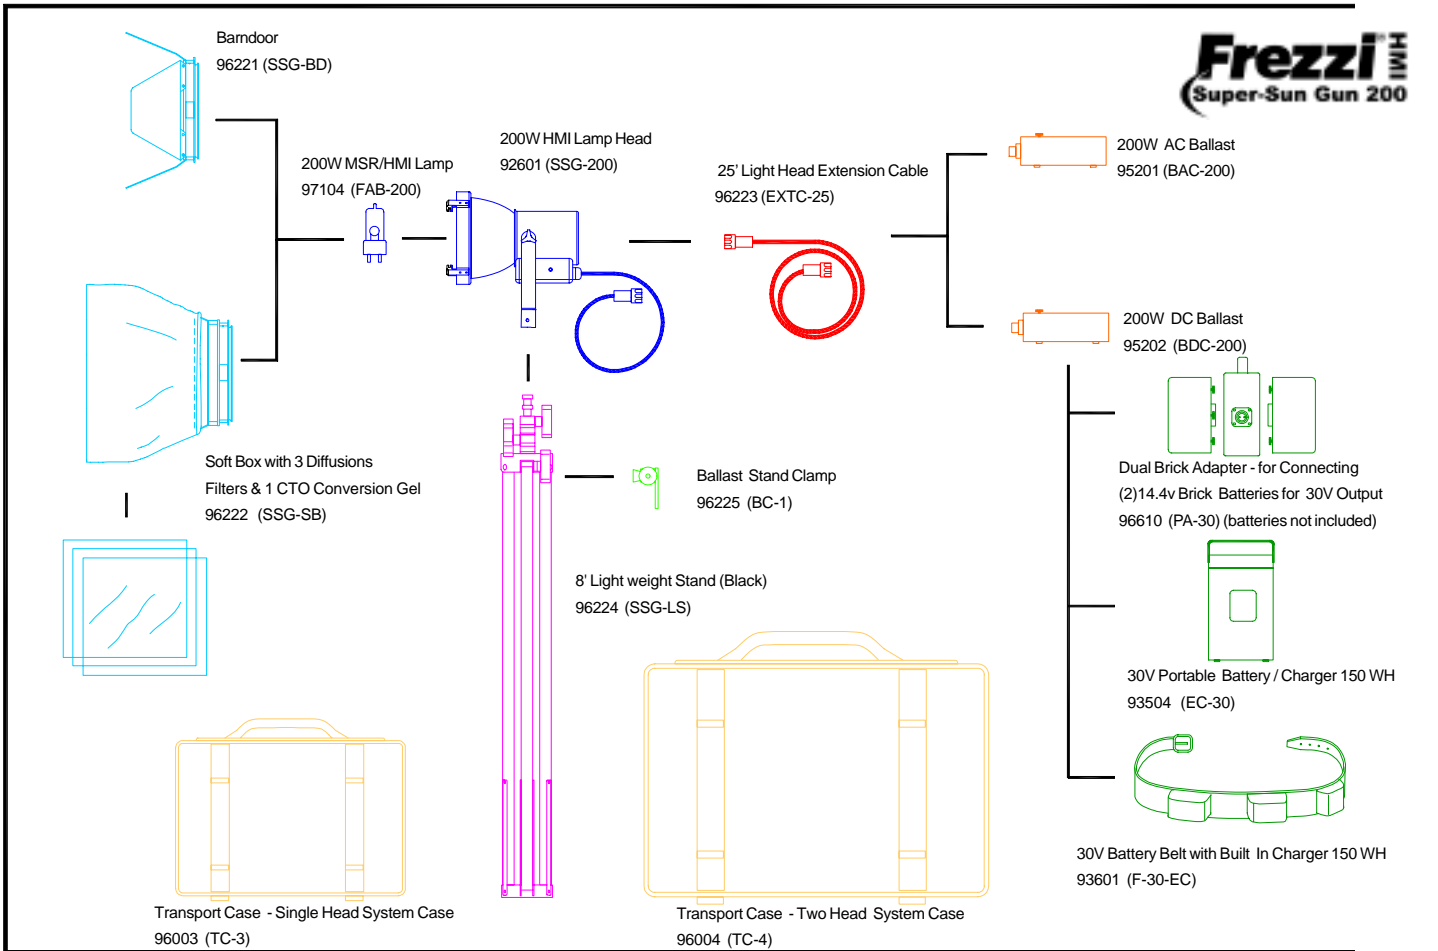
Frezzi HMI
Super-Sun Gun 200

Barndoor
96221 (SSG-BD)

200W MSR/HMI Lamp
97104 (FAB-200)

200W HMI Lamp Head
92601 (SSG-200)

25' Light Head Extension Cable
96223 (EXTC-25)

200W AC Ballast
95201 (BAC-200)

200W DC Ballast
95202 (BDC-200)

Soft Box with 3 Diffusions
Filters & 1 CTO Conversion Gel
96222 (SSG-SB)

Ballast Stand Clamp
96225 (BC-1)

Dual Brick Adapter - for Connecting
(2)14.4v Brick Batteries for 30V Output
96610 (PA-30) (batteries not included)

8' Light weight Stand (Black)
96224 (SSG-LS)

30V Portable Battery / Charger 150 WH
93504 (EC-30)

30V Battery Belt with Built In Charger 150 WH
93601 (F-30-EC)

Transport Case - Single Head System Case
96003 (TC-3)

Transport Case - Two Head System Case
96004 (TC-4)